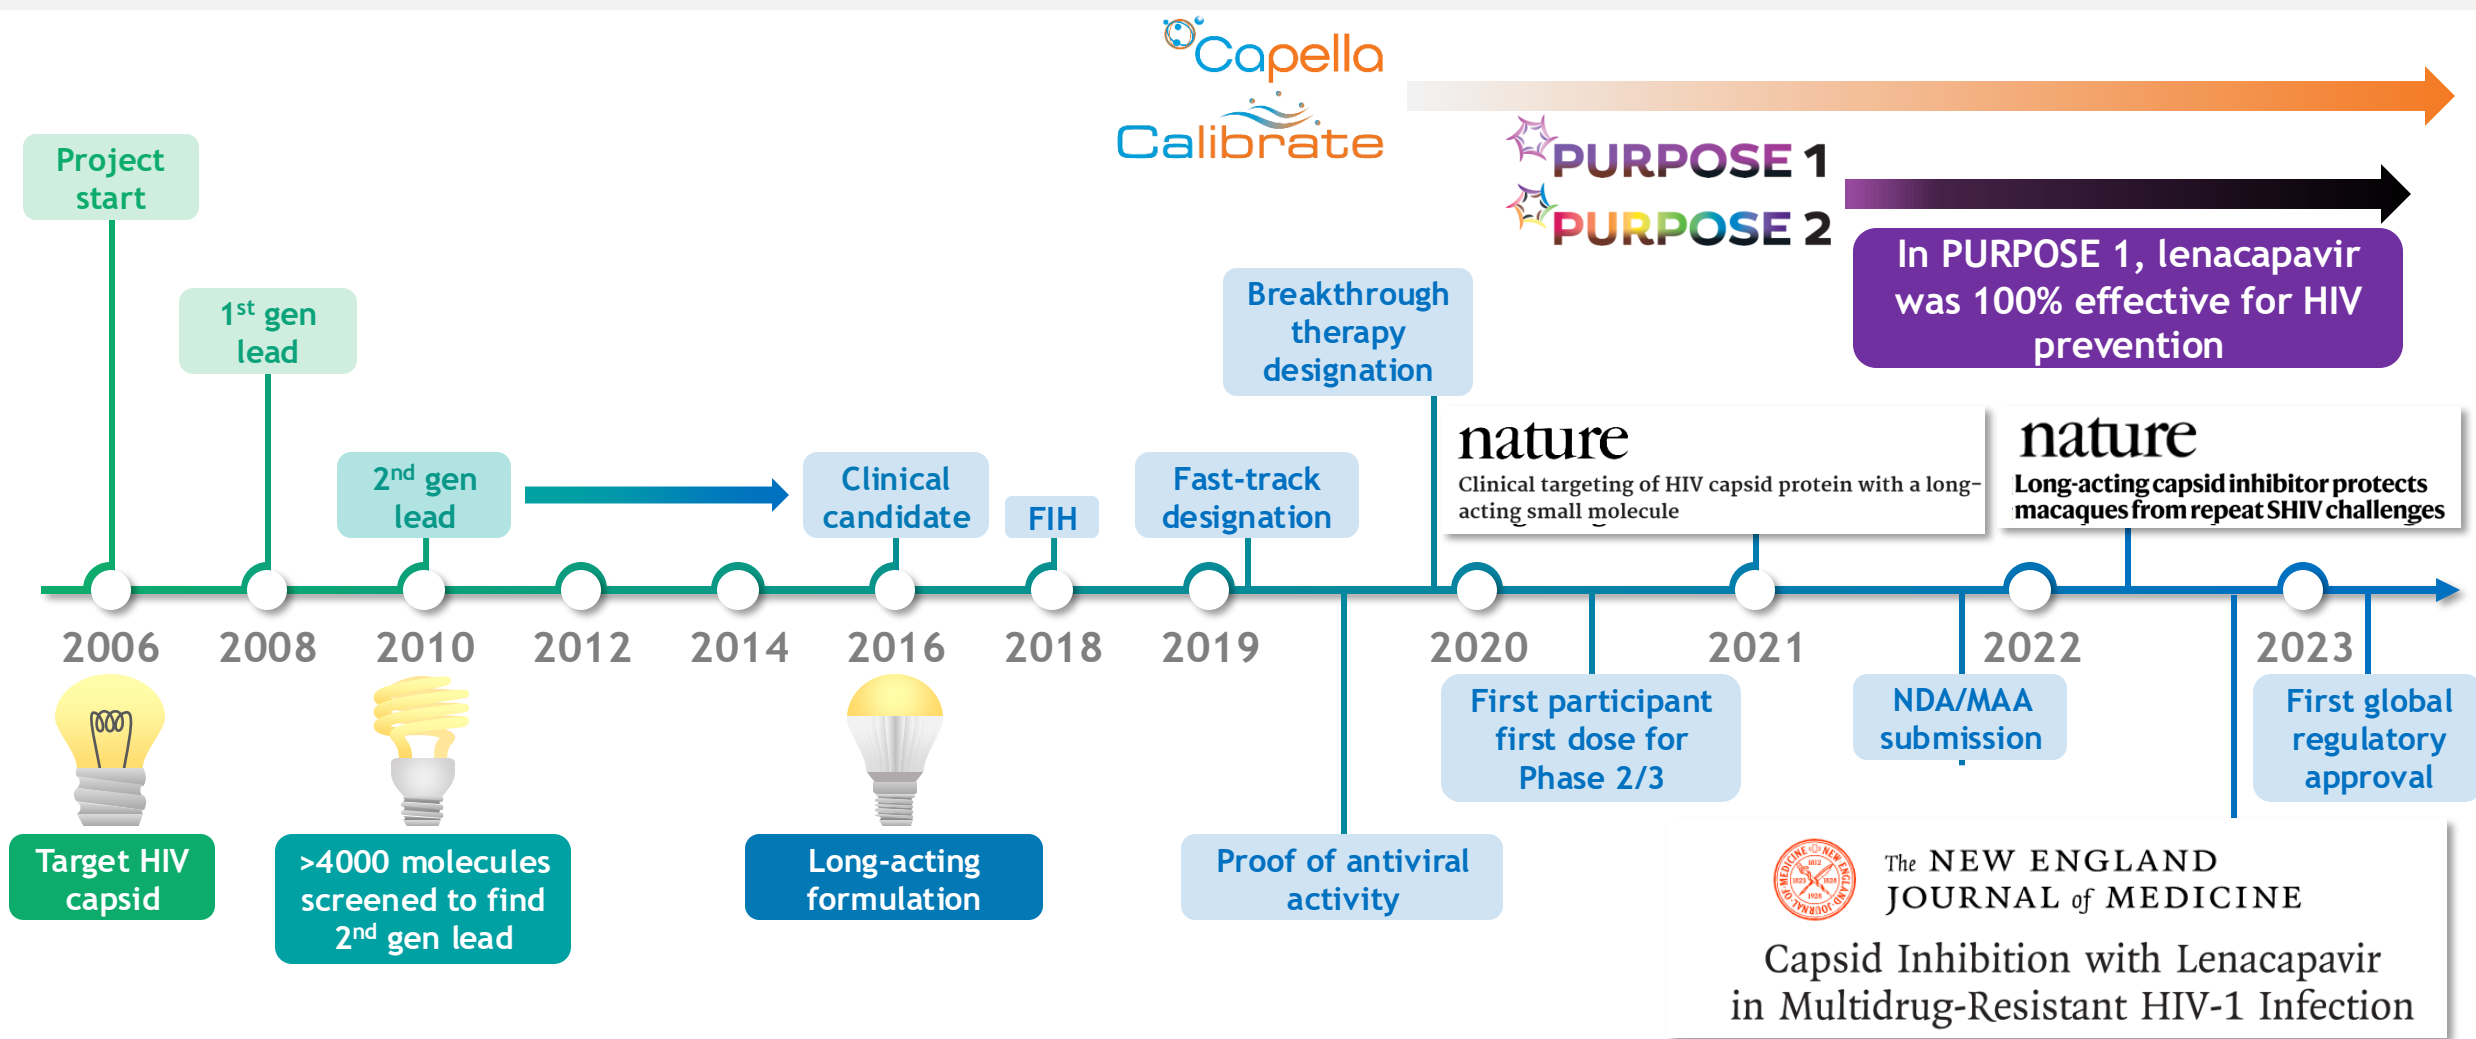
Capella

Calibrate

PURPOSE 1

PURPOSE 2

In PURPOSE 1, lenacapavir was 100% effective for HIV prevention

Project start

1$^{st}$ gen lead

2$^{nd}$ gen lead

Clinical candidate

FIH

Fast-track designation

Breakthrough therapy designation

nature
Clinical targeting of HIV capsid protein with a long-acting small molecule

nature
Long-acting capsid inhibitor protects macaques from repeat SHIV challenges

2006 2008 2010 2012 2014 2016 2018 2019 2020 2021 2022 2023

Target HIV capsid

>4000 molecules screened to find 2$^{nd}$ gen lead

Long-acting formulation

Proof of antiviral activity

First participant first dose for Phase 2/3

NDA/MAA submission

First global regulatory approval

The NEW ENGLAND JOURNAL of MEDICINE

Capsid Inhibition with Lenacapavir in Multidrug-Resistant HIV-1 Infection